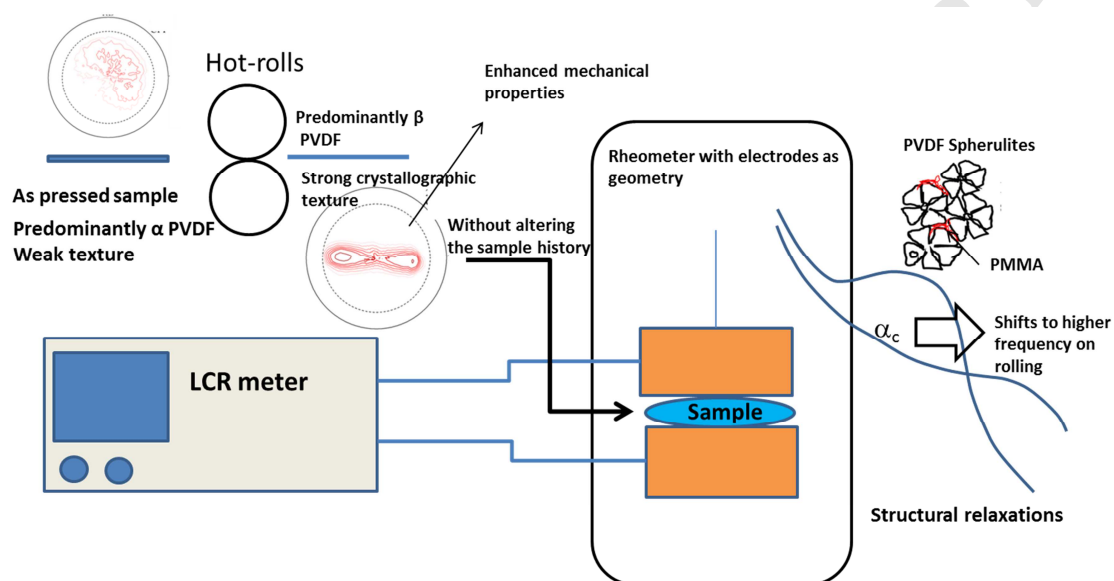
Hot-rolls

Enhanced mechanical properties

Predominantly β PVDF

Strong crystallographic texture

As pressed sample

Predominantly α PVDF

Weak texture

Without altering the sample history

Rheometer with electrodes as geometry

PVDF Spherulites

PMMA

$\alpha_c$

Shifts to higher frequency on rolling

LCR meter

Sample

Structural relaxations